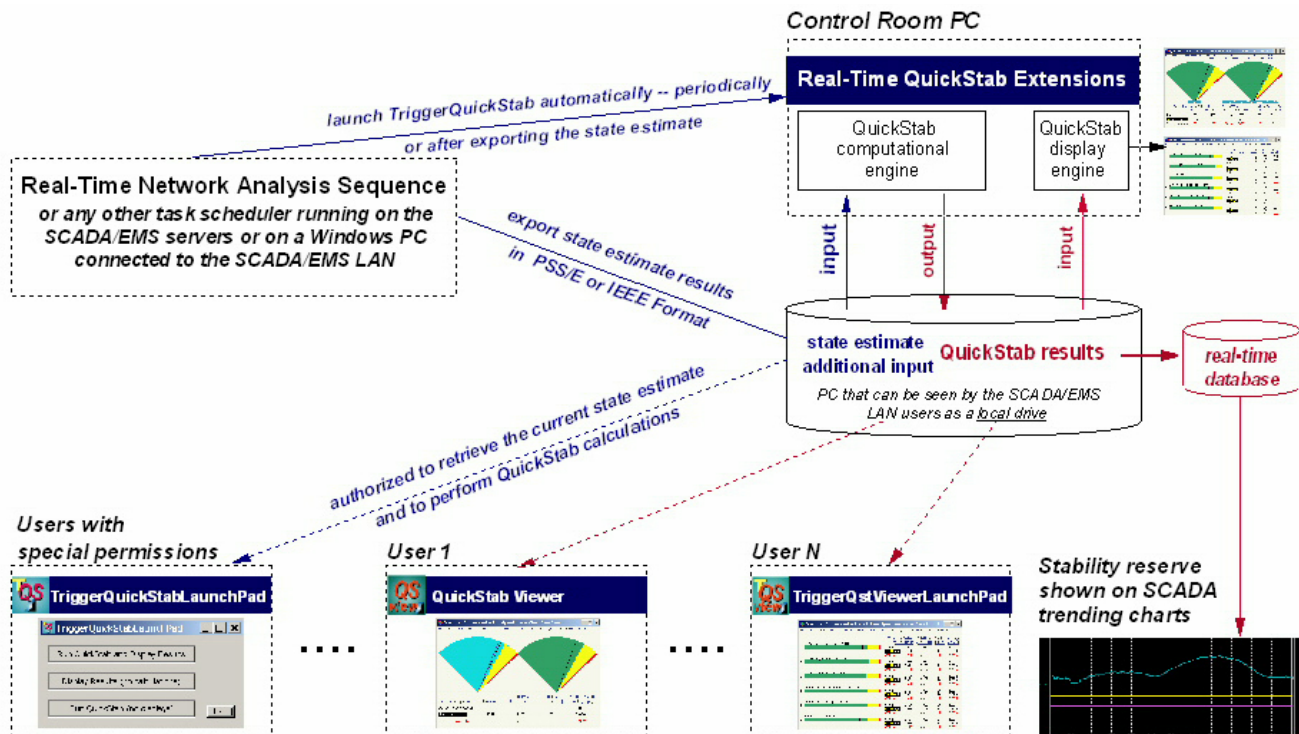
Control Room PC

Real-Time QuickStab Extensions

QuickStab computational engine

QuickStab display engine

launch TriggerQuickStab automatically -- periodically or after exporting the state estimate

Real-Time Network Analysis Sequence
or any other task scheduler running on the SCADA/EMS servers or on a Windows PC connected to the SCADA/EMS LAN

export state estimate results in PSS/E or IEEE Format

input

output

input

state estimate additional input

QuickStab results

real-time database

PC that can be seen by the SCADA/EMS LAN users as a local drive

authorized to retrieve the current state estimate and to perform QuickStab calculations

Users with special permissions

User 1

User N

Stability reserve shown on SCADA trending charts

TriggerQuickStabLaunchPad

TriggerQuickStabLaunchPad

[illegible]

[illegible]

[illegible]

QuickStab Viewer

TriggerQstViewerLaunchPad

....

....